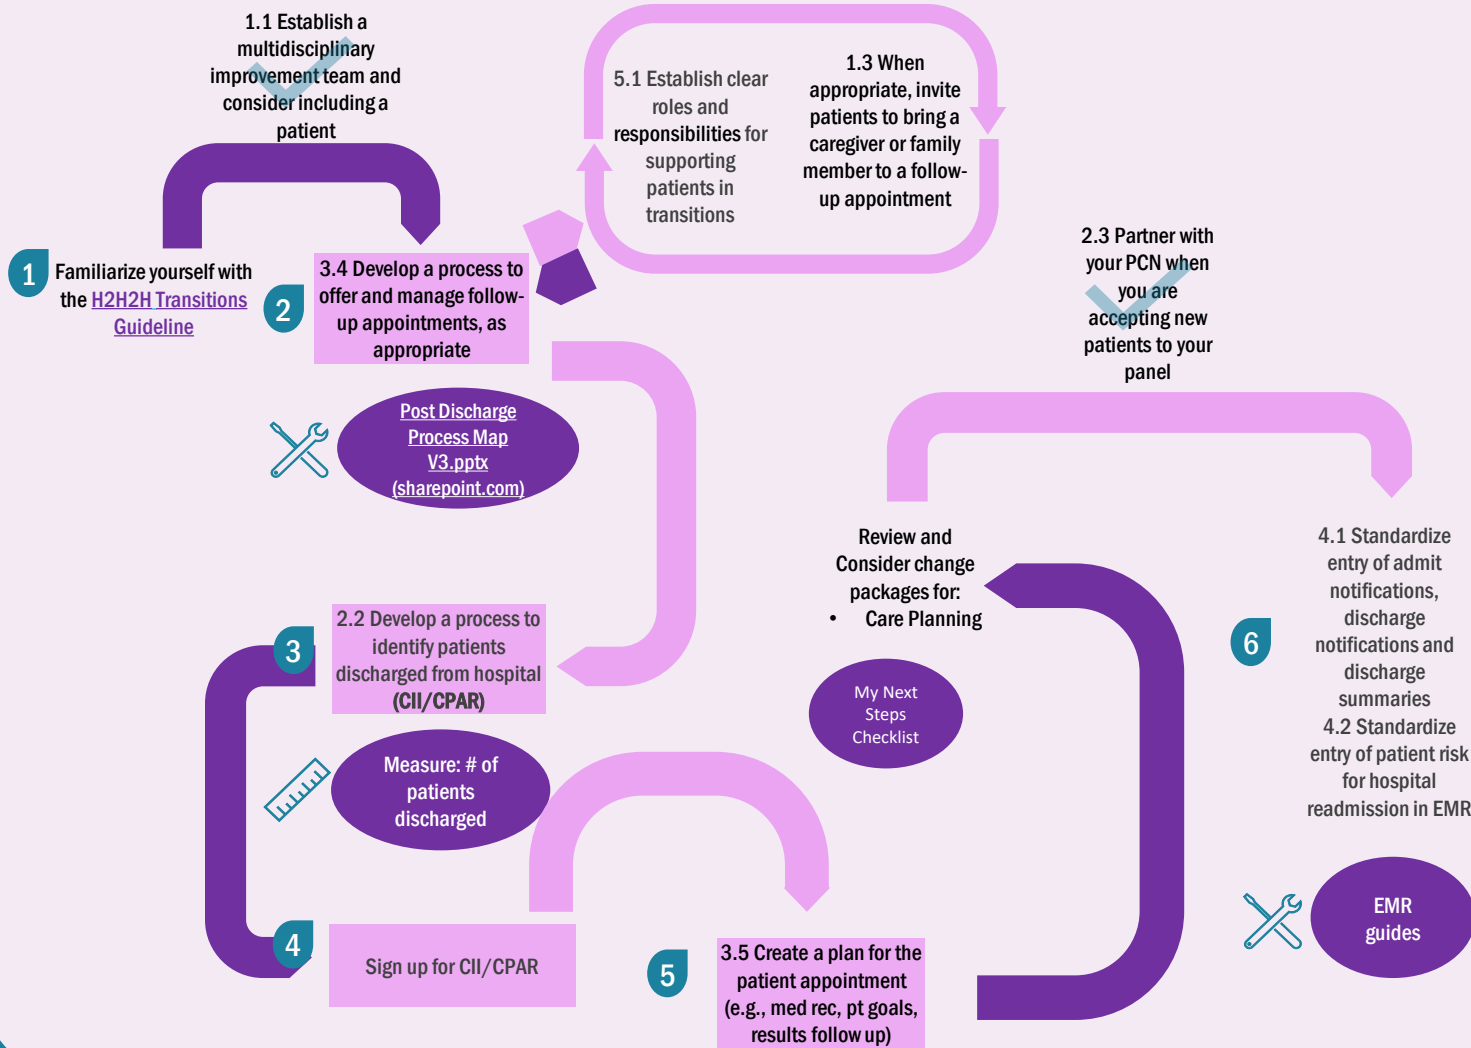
1.1 Establish a multidisciplinary improvement team and consider including a patient

5.1 Establish clear roles and responsibilities for supporting patients in transitions

1.3 When appropriate, invite patients to bring a caregiver or family member to a follow-up appointment

1 Familiarize yourself with the H2H2H Transitions Guideline

2 3.4 Develop a process to offer and manage follow-up appointments, as appropriate

2.3 Partner with your PCN when you are accepting new patients to your panel

Post Discharge Process Map V3.pptx (sharepoint.com)

Review and Consider change packages for:
• Care Planning

4.1 Standardize entry of admit notifications, discharge notifications and discharge summaries
4.2 Standardize entry of patient risk for hospital readmission in EMR

6

My Next Steps Checklist

3 2.2 Develop a process to identify patients discharged from hospital (CII/CPAR)

Measure: # of patients discharged

EMR guides

4 Sign up for CII/CPAR

5 3.5 Create a plan for the patient appointment (e.g., med rec, pt goals, results follow up)